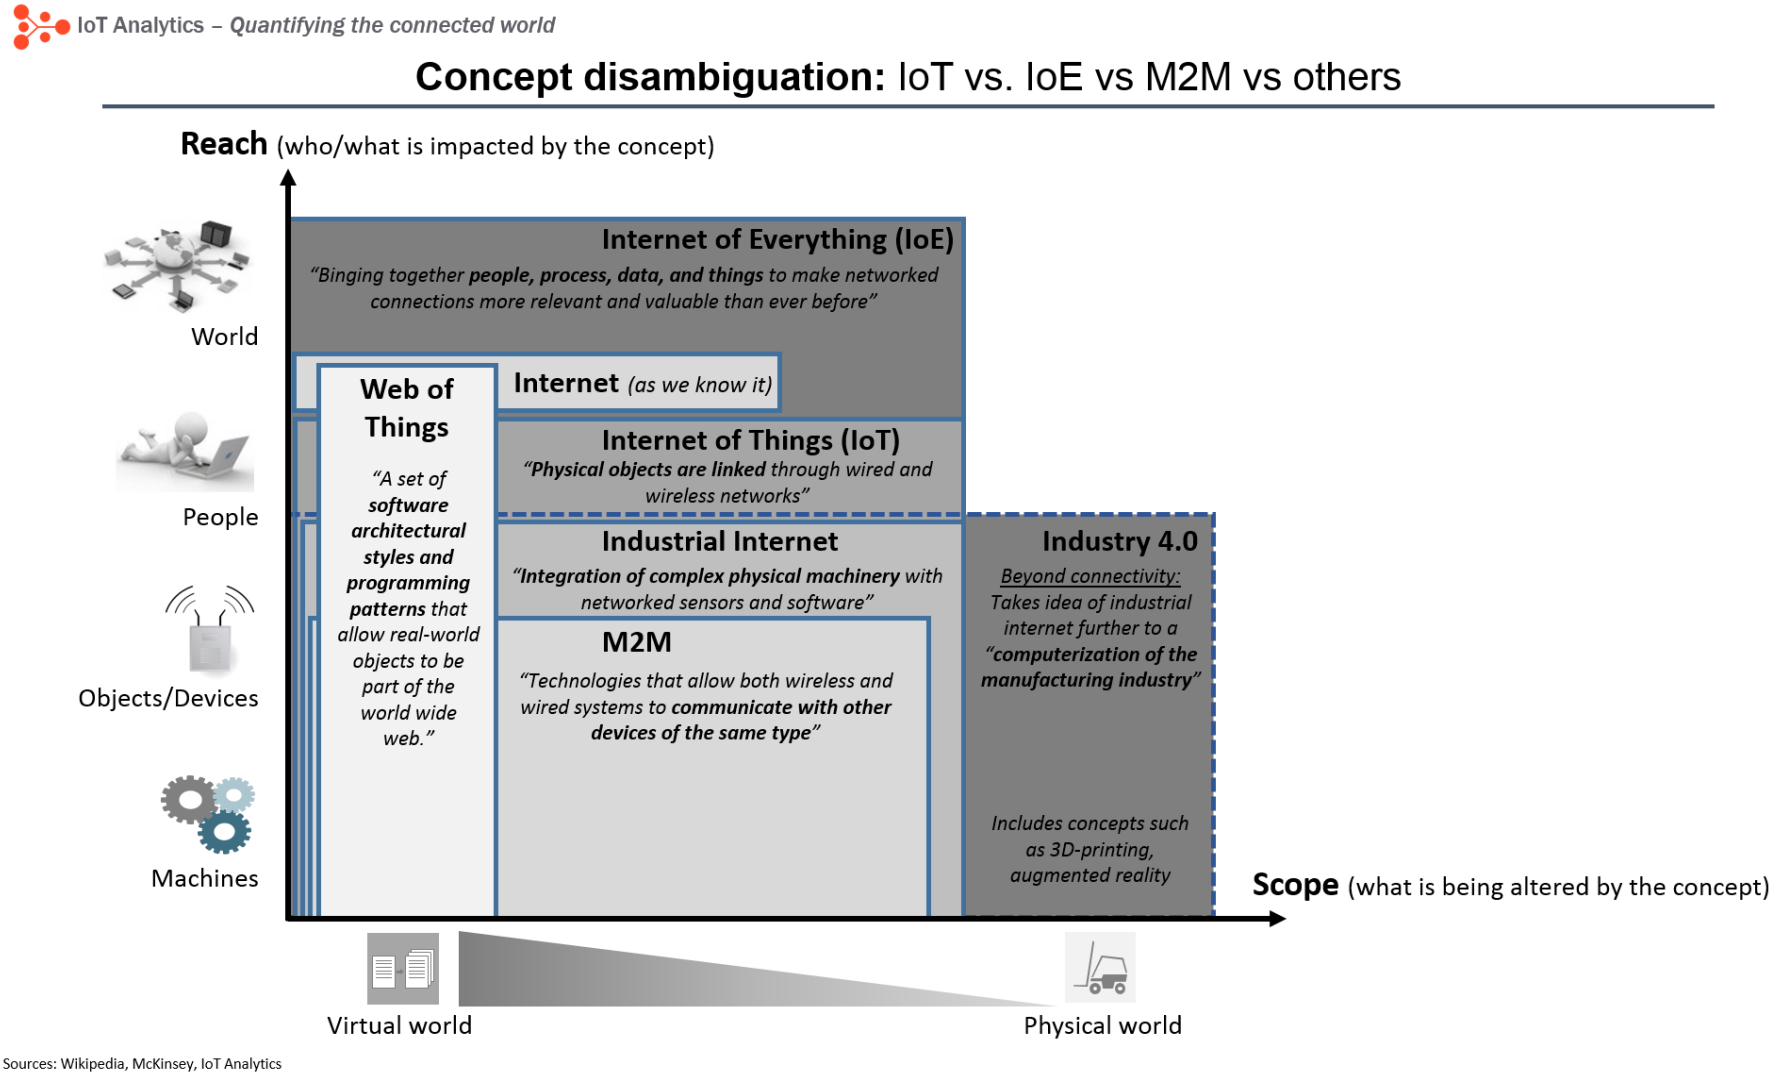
IoT Analytics – Quantifying the connected world

Concept disambiguation: IoT vs. IoE vs M2M vs others

Reach (who/what is impacted by the concept)

World

People

Objects/Devices

Machines

Internet of Everything (IoE)
"Binging together people, process, data, and things to make networked connections more relevant and valuable than ever before"

Internet (as we know it)

Web of Things
"A set of software architectural styles and programming patterns that allow real-world objects to be part of the world wide web."

Internet of Things (IoT)
"Physical objects are linked through wired and wireless networks"

Industrial Internet
"Integration of complex physical machinery with networked sensors and software"

M2M
"Technologies that allow both wireless and wired systems to communicate with other devices of the same type"

Industry 4.0
Beyond connectivity:
Takes idea of industrial internet further to a "computerization of the manufacturing industry"

Includes concepts such as 3D-printing, augmented reality

Scope (what is being altered by the concept)

Virtual world

Physical world

Sources: Wikipedia, McKinsey, IoT Analytics